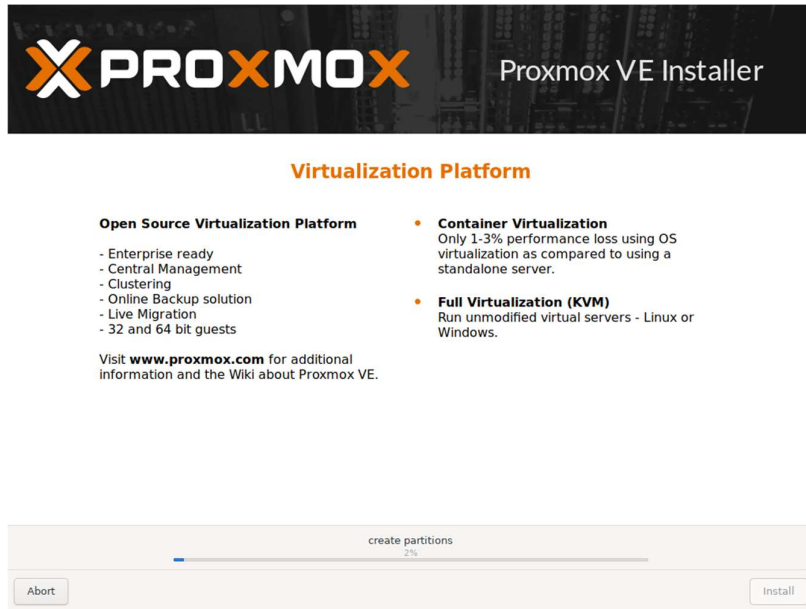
PROXMOX

Proxmox VE Installer

Virtualization Platform

Open Source Virtualization Platform

- Enterprise ready
- Central Management
- Clustering
- Online Backup solution
- Live Migration
- 32 and 64 bit guests

Visit **www.proxmox.com** for additional information and the Wiki about Proxmox VE.

• **Container Virtualization**
Only 1-3% performance loss using OS virtualization as compared to using a standalone server.

• **Full Virtualization (KVM)**
Run unmodified virtual servers - Linux or Windows.

create partitions
2%

Abort

Install